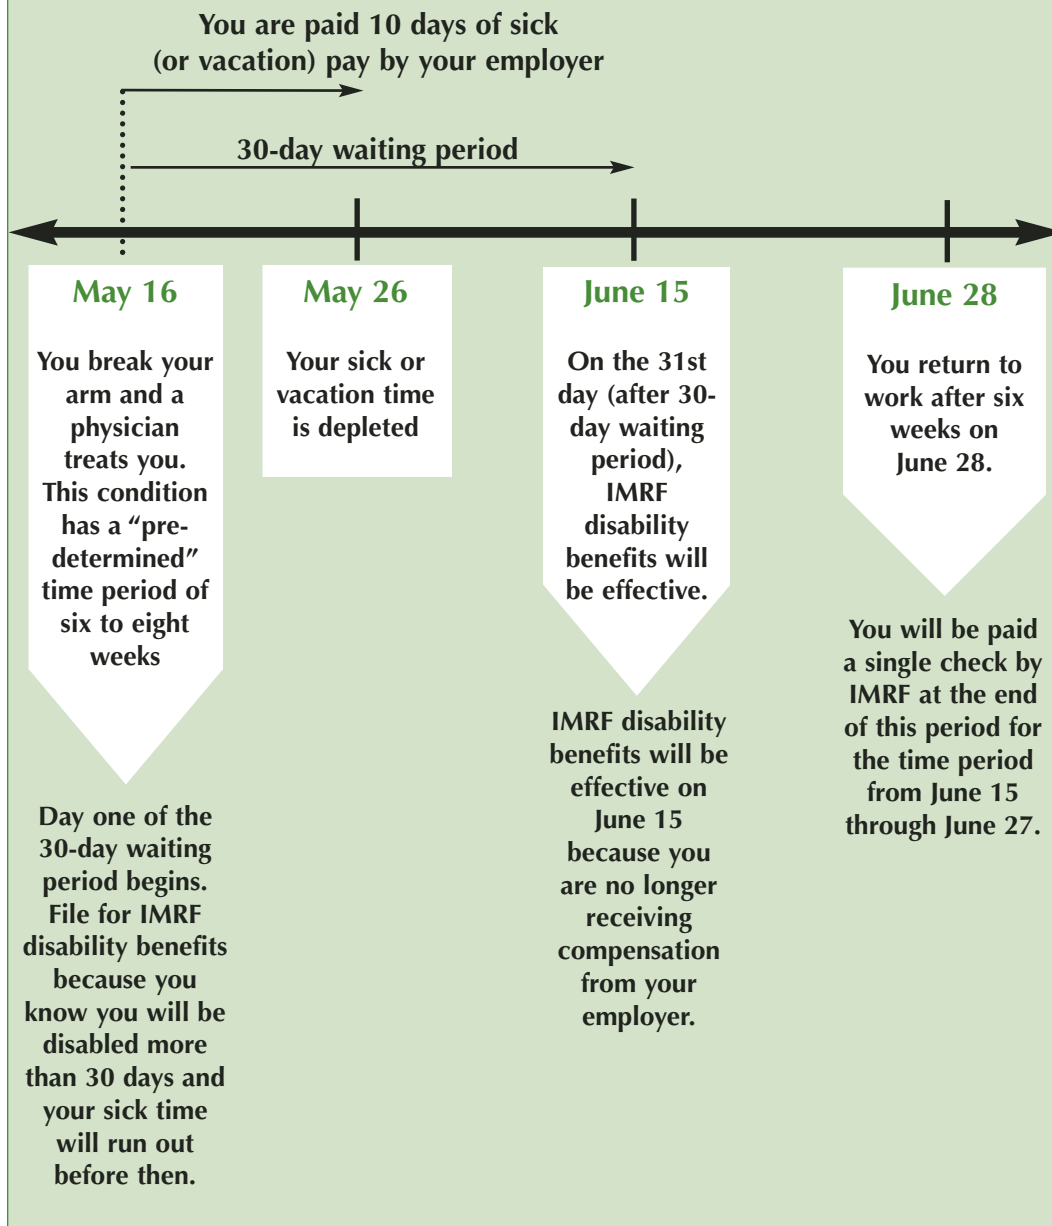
You are paid 10 days of sick (or vacation) pay by your employer

30-day waiting period

May 16

You break your arm and a physician treats you. This condition has a "pre-determined" time period of six to eight weeks

Day one of the 30-day waiting period begins. File for IMRF disability benefits because you know you will be disabled more than 30 days and your sick time will run out before then.

May 26

Your sick or vacation time is depleted

June 15

On the 31st day (after 30-day waiting period), IMRF disability benefits will be effective.

IMRF disability benefits will be effective on June 15 because you are no longer receiving compensation from your employer.

June 28

You return to work after six weeks on June 28.

You will be paid a single check by IMRF at the end of this period for the time period from June 15 through June 27.